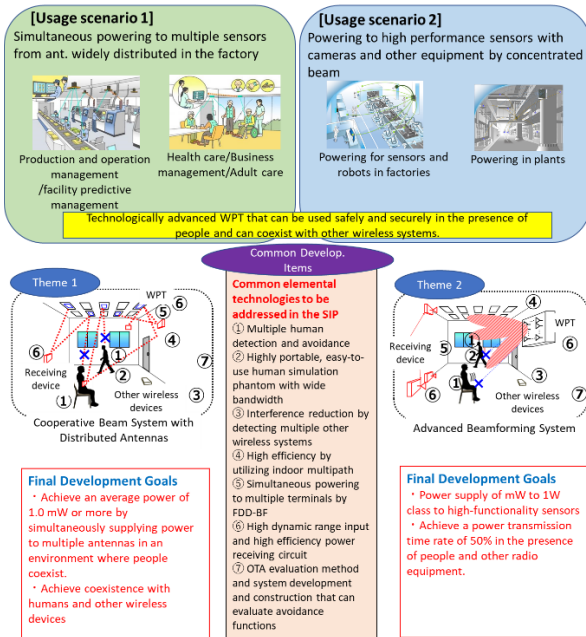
[Usage scenario 1]
Simultaneous powering to multiple sensors from ant. widely distributed in the factory

Production and operation management /facility predictive management

Health care/Business management/Adult care

[Usage scenario 2]
Powering to high performance sensors with cameras and other equipment by concentrated beam

Powering for sensors and robots in factories

Powering in plants

Technologically advanced WPT that can be used safely and securely in the presence of people and can coexist with other wireless systems.

Common Develop. Items

Theme 1

WPT
⑥ ⑤ ④ ⑦ ③ ② ① ⑥ ①
Receiving device
Other wireless devices

Cooperative Beam System with Distributed Antennas

Common elemental technologies to be addressed in the SIP
① Multiple human detection and avoidance
② Highly portable, easy-to-use human simulation phantom with wide bandwidth
③ Interference reduction by detecting multiple other wireless systems
④ High efficiency by utilizing indoor multipath
⑤ Simultaneous powering to multiple terminals by FDD-BF
⑥ High dynamic range input and high efficiency power receiving circuit
⑦ OTA evaluation method and system development and construction that can evaluate avoidance functions

Theme 2

④ WPT ⑥ ⑤ ① ② ③ ⑦ ⑥ ①
Receiving device
Other wireless devices

Advanced Beamforming System

Final Development Goals
・Achieve an average power of 1.0 mW or more by simultaneously supplying power to multiple antennas in an environment where people coexist.
・Achieve coexistence with humans and other wireless devices

Final Development Goals
・Power supply of mW to 1W class to high-functionality sensors
・Achieve a power transmission time rate of 50% in the presence of people and other radio equipment.